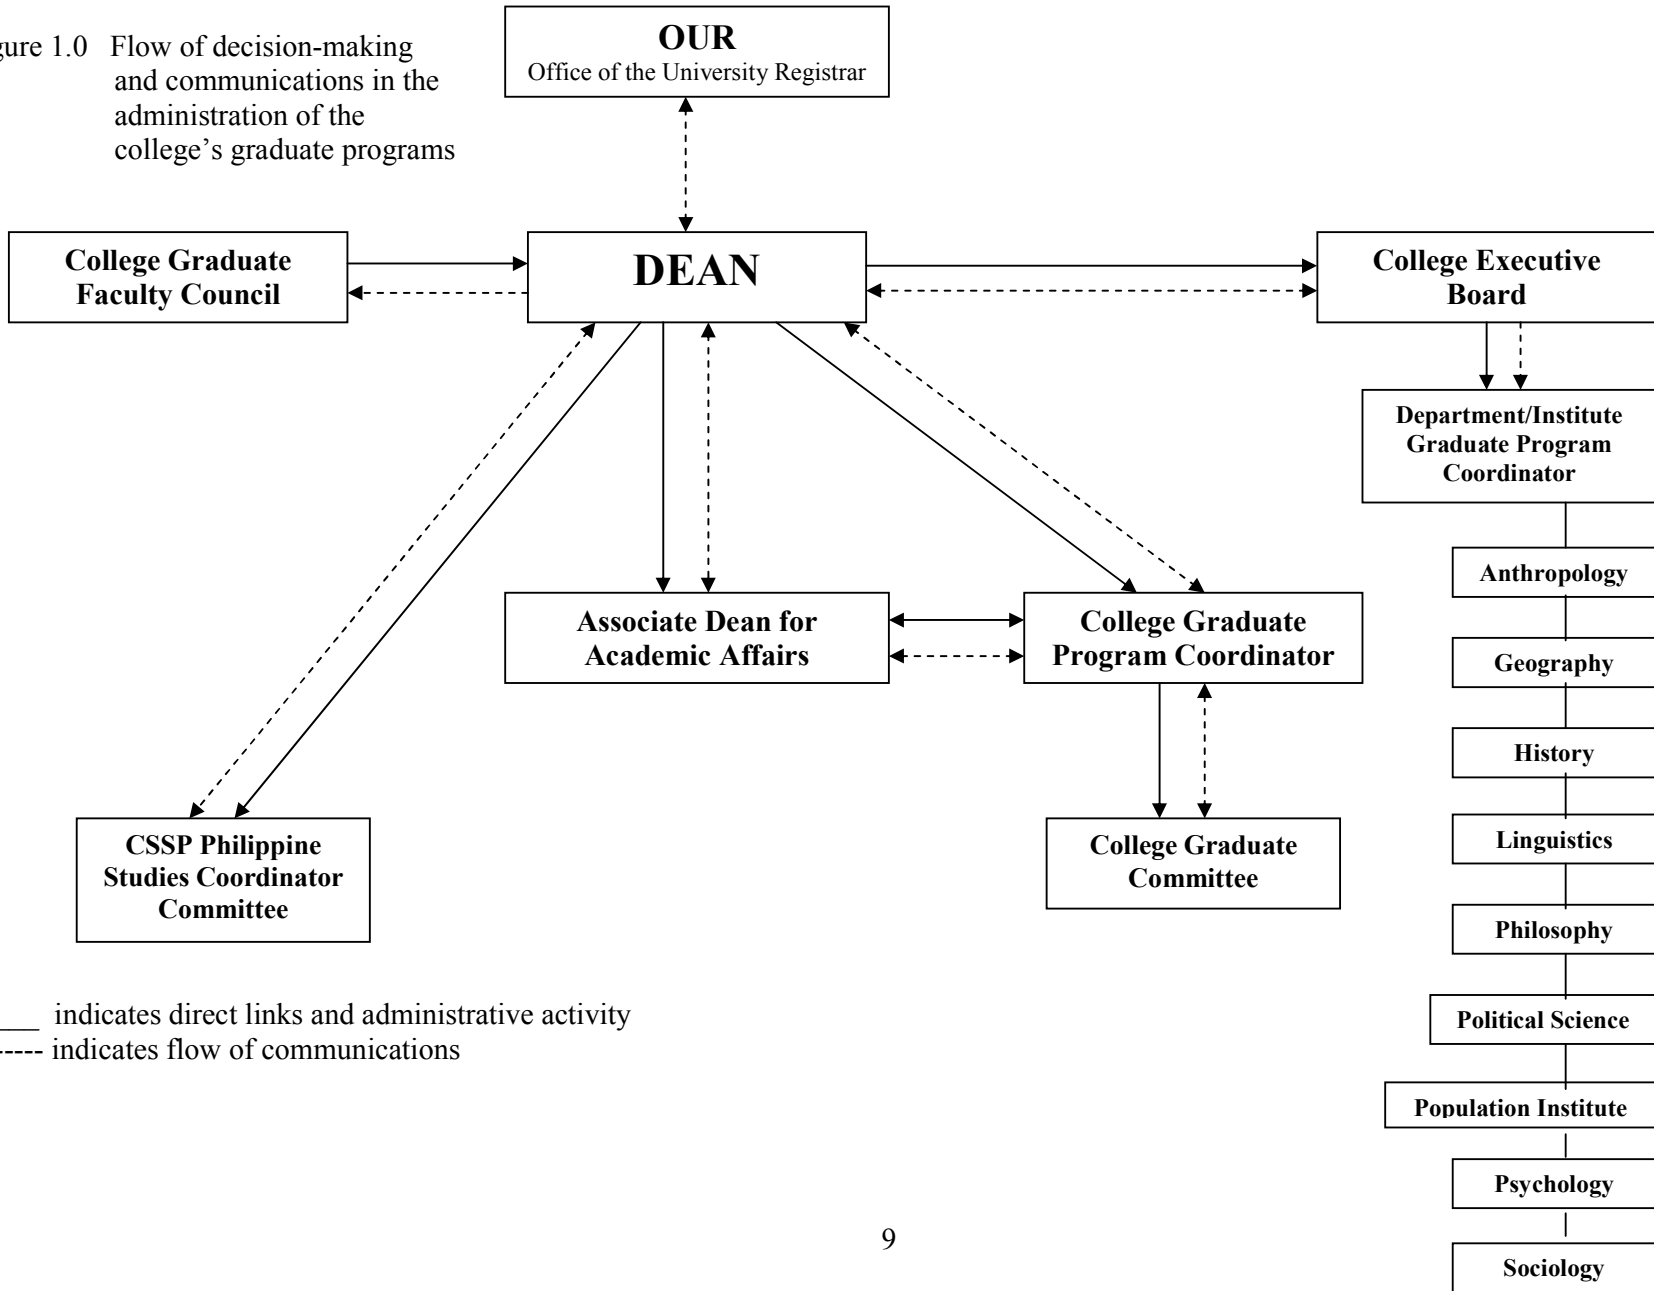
gure 1.0 Flow of decision-making and communications in the administration of the college's graduate programs

OUR
Office of the University Registrar

College Graduate Faculty Council

DEAN

College Executive Board

Department/Institute Graduate Program Coordinator

Anthropology

Geography

History

Linguistics

Philosophy

Political Science

Population Institute

Psychology

Sociology

Associate Dean for Academic Affairs

College Graduate Program Coordinator

College Graduate Committee

CSSP Philippine Studies Coordinator Committee

___ indicates direct links and administrative activity
----- indicates flow of communications

9